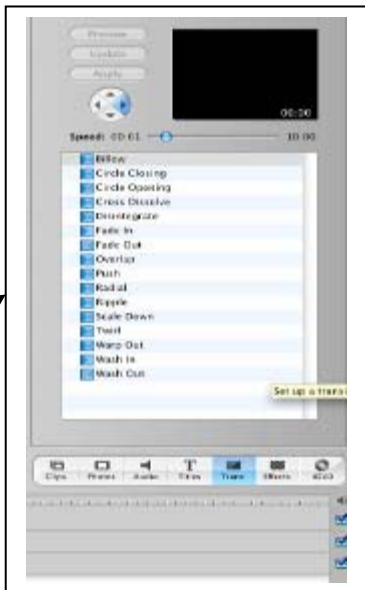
Preview
Update
Apply
00:00
Speed: 00:01 10:00
Billow
Circle Closing
Circle Opening
Cross Dissolve
Disintegrate
Fade In
Fade Out
Overlap
Push
Radial
Ripple
Scale Down
Twirl
Warp Out
Wash In
Wash Out
Set up a transi
Clips
Photos
Audio
Titles
Trans
Effects
iDVD